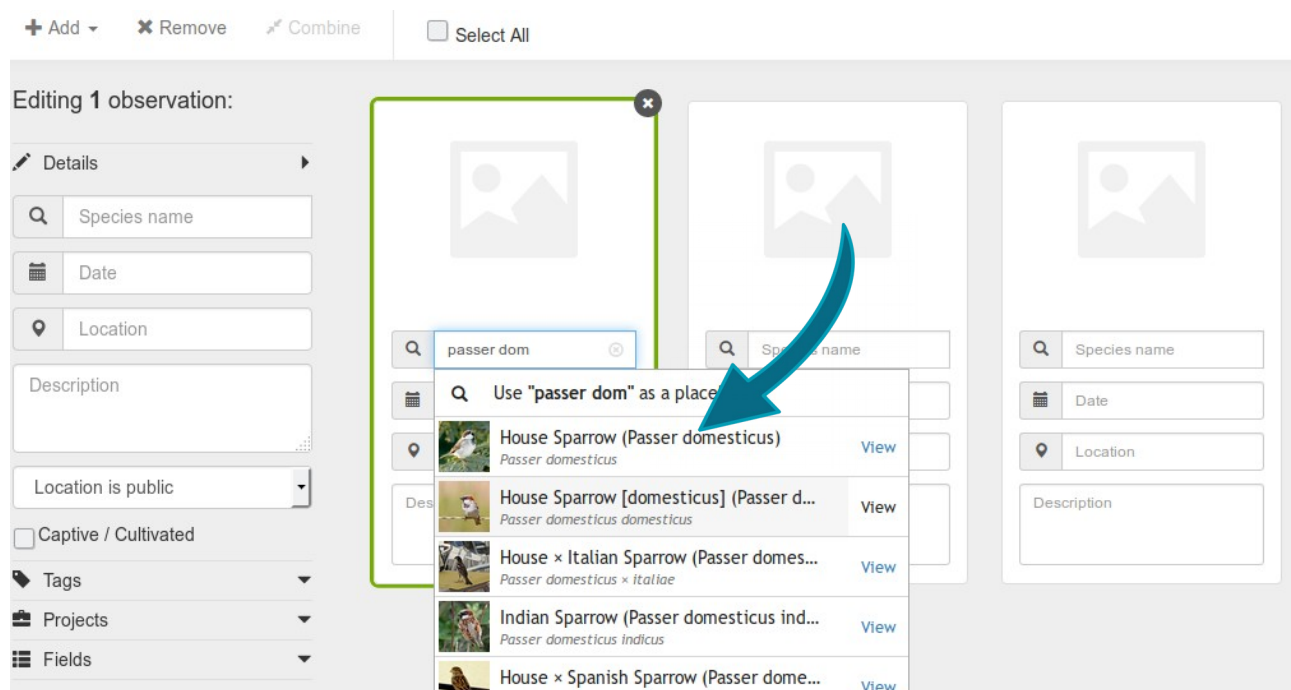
+ Add ▾ ✖ Remove Combine Select All

Editing **1** observation:

Details

Species name

Date

Location

Description

Location is public

Captive / Cultivated

Tags

Projects

Fields

passer dom

Des

Use **"passer dom"** as a place

House Sparrow (Passer domesticus)
Passer domesticus
View

House Sparrow [domesticus] (Passer d...
Passer domesticus domesticus
View

House × Italian Sparrow (Passer domes...
Passer domesticus × italiae
View

Indian Sparrow (Passer domesticus ind...
Passer domesticus indicus
View

House × Spanish Sparrow (Passer dome...
View

Spe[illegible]s name

Species name

Date

Location

Description